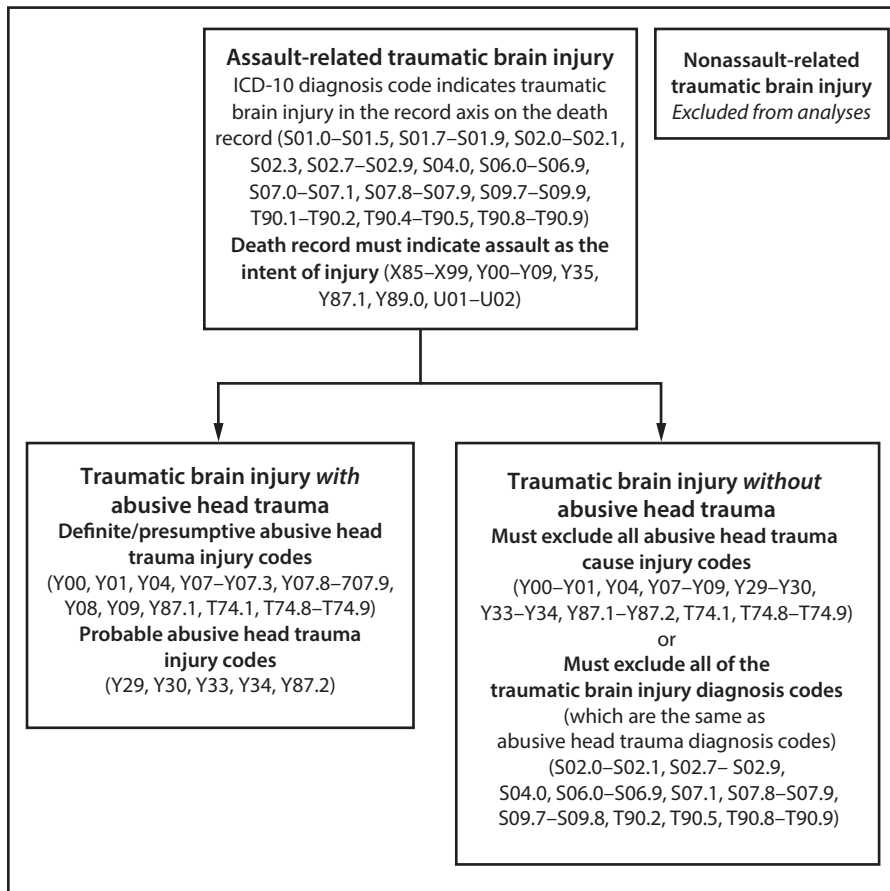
**Assault-related traumatic brain injury**
ICD-10 diagnosis code indicates traumatic brain injury in the record axis on the death record (S01.0–S01.5, S01.7–S01.9, S02.0–S02.1, S02.3, S02.7–S02.9, S04.0, S06.0–S06.9, S07.0–S07.1, S07.8–S07.9, S09.7–S09.9, T90.1–T90.2, T90.4–T90.5, T90.8–T90.9)
**Death record must indicate assault as the intent of injury** (X85–X99, Y00–Y09, Y35, Y87.1, Y89.0, U01–U02)

**Nonassault-related traumatic brain injury**
*Excluded from analyses*

**Traumatic brain injury *with* abusive head trauma**
**Definite/presumptive abusive head trauma injury codes**
(Y00, Y01, Y04, Y07–Y07.3, Y07.8–707.9, Y08, Y09, Y87.1, T74.1, T74.8–T74.9)
**Probable abusive head trauma injury codes**
(Y29, Y30, Y33, Y34, Y87.2)

**Traumatic brain injury *without* abusive head trauma**
**Must exclude all abusive head trauma cause injury codes**
(Y00–Y01, Y04, Y07–Y09, Y29–Y30, Y33–Y34, Y87.1–Y87.2, T74.1, T74.8–T74.9)
or
**Must exclude all of the traumatic brain injury diagnosis codes**
(which are the same as abusive head trauma diagnosis codes)
(S02.0–S02.1, S02.7– S02.9, S04.0, S06.0–S06.9, S07.1, S07.8–S07.9, S09.7–S09.8, T90.2, T90.5, T90.8–T90.9)